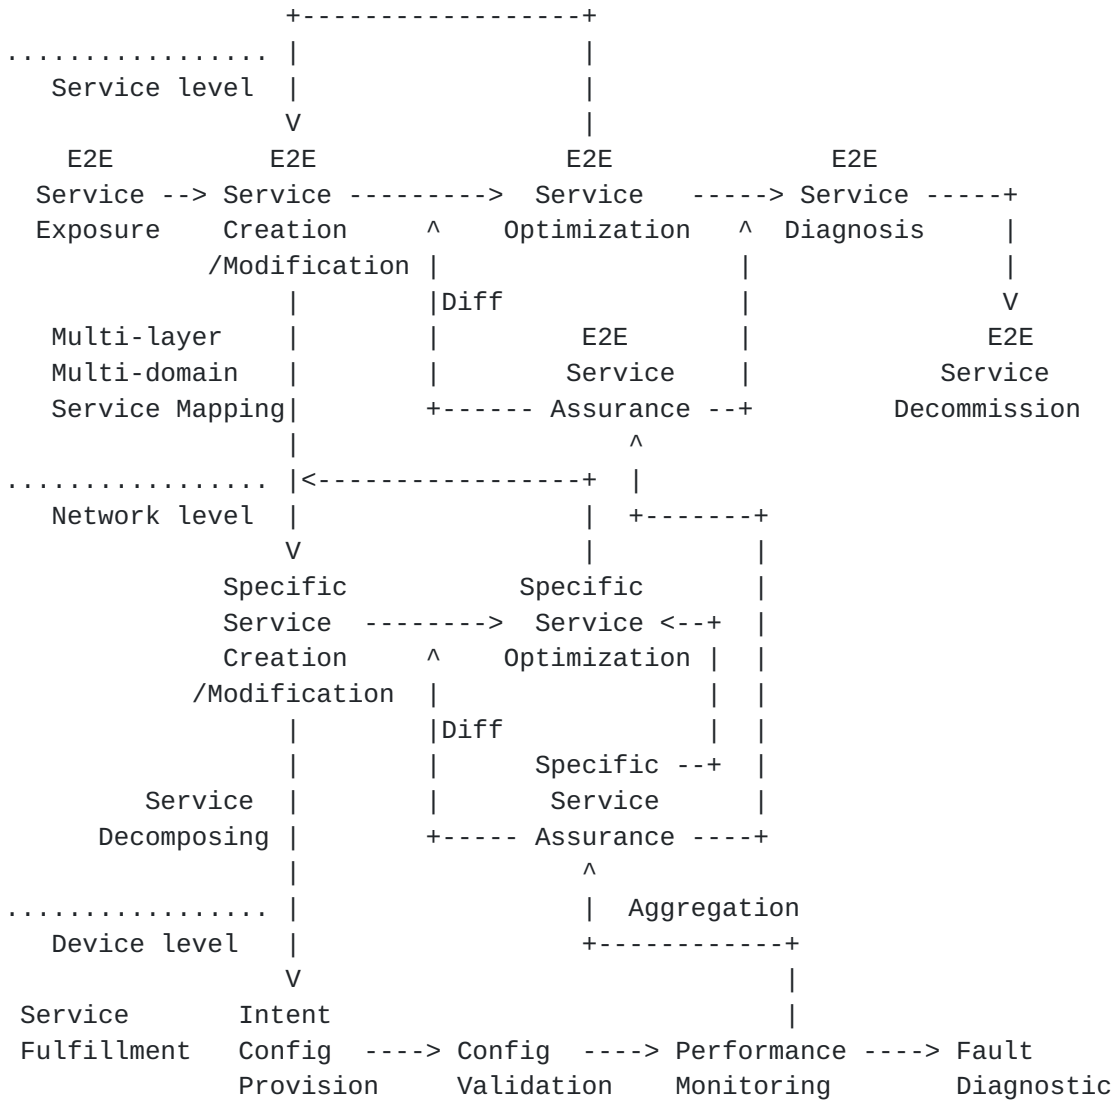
Service level

E2E Service Exposure

E2E Service Creation /Modification

E2E Service Optimization

E2E Service Diagnosis

Diff

Multi-layer Multi-domain Service Mapping

E2E Service Assurance

E2E Service Decommission

Network level

Specific Service Creation /Modification

Specific Service Optimization

Diff

Service Decomposing

Specific Service Assurance

Aggregation

Device level

Service Fulfillment

Intent Config Provision

Config Validation

Performance Monitoring

Fault Diagnostic